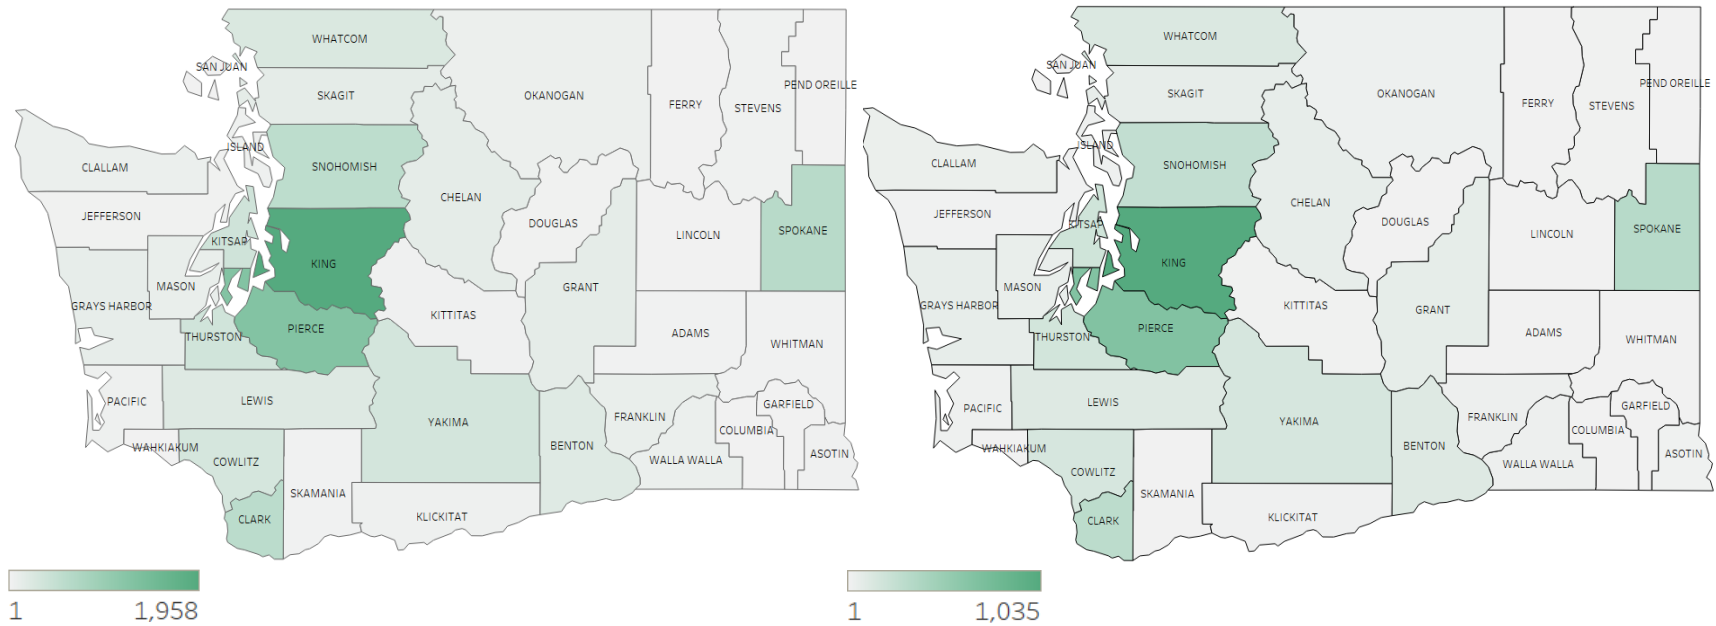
WHATCOM
SAN JUAN
SKAGIT
OKANOGAN
FERRY
STEVENS
PEND OREILLE
ISLAND
CLALLAM
SNOHOMISH
CHELAN
JEFFERSON
KITSAP
DOUGLAS
LINCOLN
SPOKANE
KING
MASON
GRANT
GRAYS HARBOR
KITTITAS
THURSTON
PIERCE
ADAMS
WHITMAN
PACIFIC
LEWIS
FRANKLIN
GARFIELD
YAKIMA
COLUMBIA
WAHKIAKUM
BENTON
ASOTIN
COWLITZ
WALLA WALLA
SKAMANIA
CLARK
KLICKITAT

1
1,958

WHATCOM
SAN JUAN
SKAGIT
OKANOGAN
FERRY
STEVENS
PEND OREILLE
ISLAND
CLALLAM
SNOHOMISH
CHELAN
JEFFERSON
KITSAP
DOUGLAS
LINCOLN
SPOKANE
KING
MASON
GRAYS HARBOR
KITTITAS
GRANT
THURSTON
PIERCE
ADAMS
WHITMAN
LEWIS
PACIFIC
FRANKLIN
GARFIELD
YAKIMA
COLUMBIA
WAHKIAKUM
BENTON
ASOTIN
WALLA WALLA
COWLITZ
SKAMANIA
CLARK
KLICKITAT

1
1,035